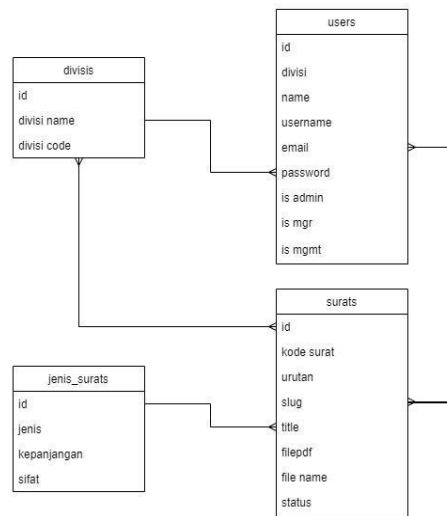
users

id

divisi

name

username

email

password

is admin

is mgr

is mgmt

divisis

id

divisi name

divisi code

surats

id

kode surat

urutan

slug

title

filepdf

file name

status

jenis_surats

id

jenis

kepanjangan

sifat